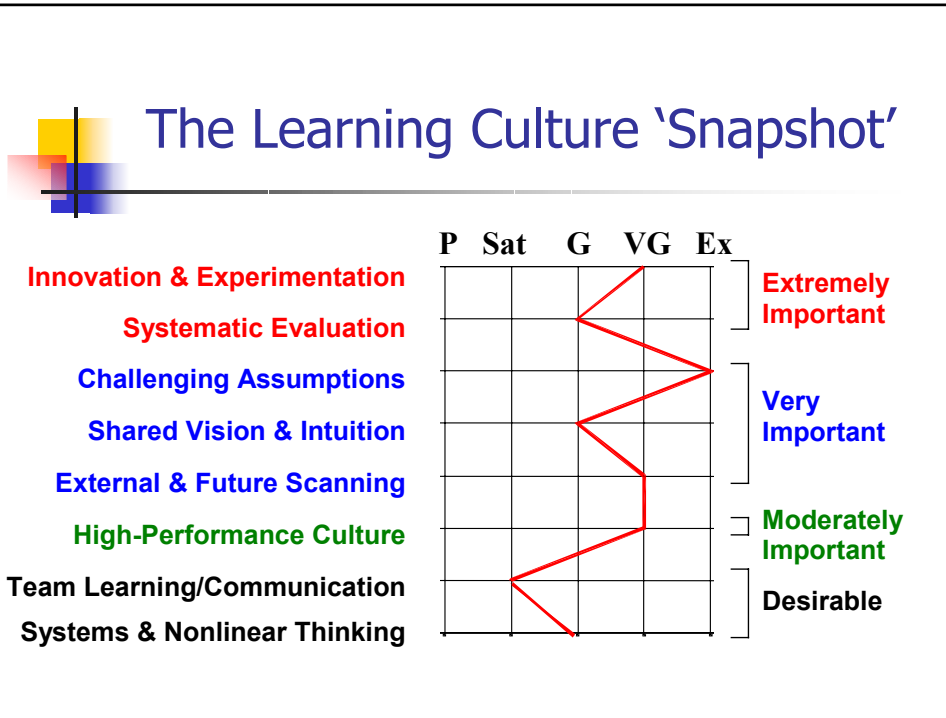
The Learning Culture 'Snapshot'

P Sat G VG Ex

Innovation & Experimentation
Systematic Evaluation
Challenging Assumptions
Shared Vision & Intuition
External & Future Scanning
High-Performance Culture
Team Learning/Communication
Systems & Nonlinear Thinking

Extremely Important

Very Important

Moderately Important

Desirable